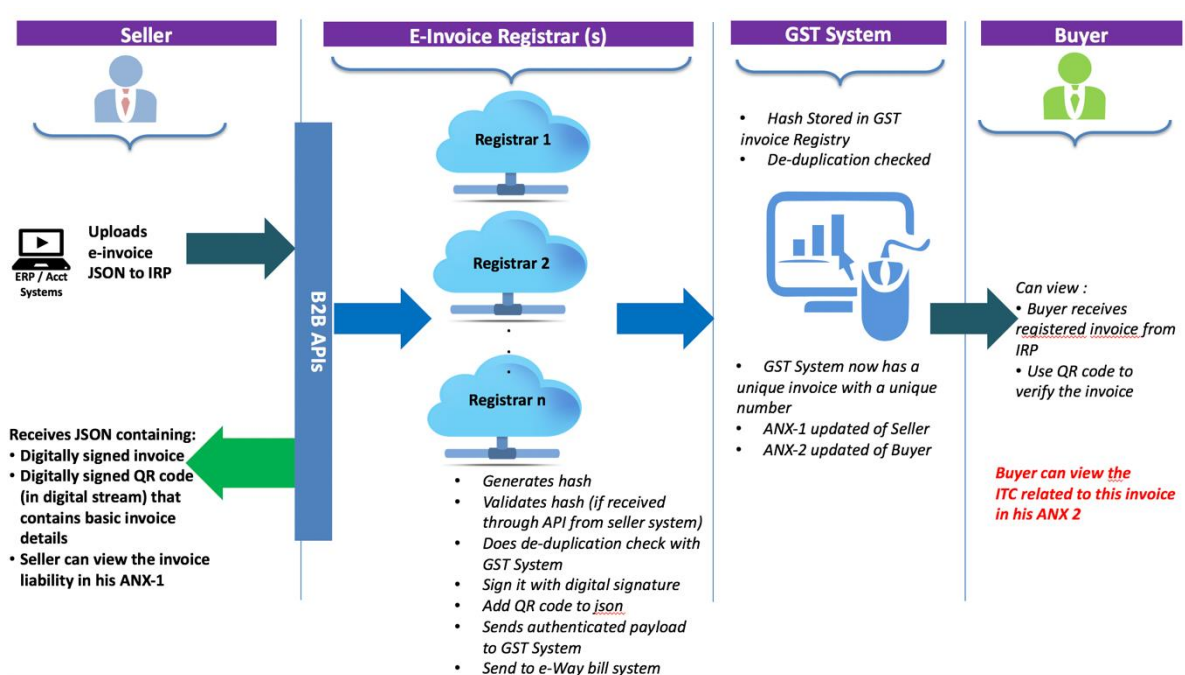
Seller

E-Invoice Registrar (s)

GST System

Buyer

ERP / Acct Systems

Uploads e-invoice JSON to IRP

B2B APIs

Registrar 1

Registrar 2

.
.
.

Registrar n

Receives JSON containing:
• Digitally signed invoice
• Digitally signed QR code (in digital stream) that contains basic invoice details
• Seller can view the invoice liability in his ANX-1

• Generates hash
• Validates hash (if received through API from seller system)
• Does de-duplication check with GST System
• Sign it with digital signature
• Add QR code to json
• Sends authenticated payload to GST System
• Send to e-Way bill system

• Hash Stored in GST invoice Registry
• De-duplication checked

• GST System now has a unique invoice with a unique number
• ANX-1 updated of Seller
• ANX-2 updated of Buyer

Can view :
• Buyer receives registered invoice from IRP
• Use QR code to verify the invoice

Buyer can view the ITC related to this invoice in his ANX 2